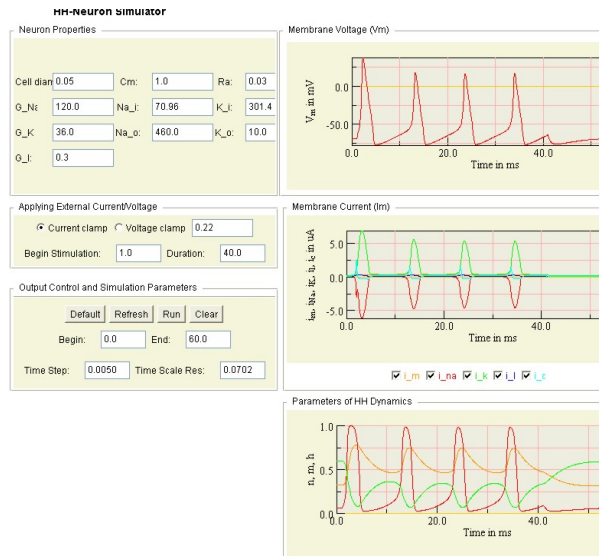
HH-Neuron Simulator

Neuron Properties

Cell diam 0.05 Cm: 1.0 Ra: 0.03

G_Na 120.0 Na_i: 70.96 K_i: 301.4

G_K 36.0 Na_o: 460.0 K_o: 10.0

G_l: 0.3

Applying External Current/Voltage

Current clamp Voltage clamp 0.22

Begin Stimulation: 1.0 Duration: 40.0

Output Control and Simulation Parameters

Default Refresh Run Clear

Begin: 0.0 End: 60.0

Time Step: 0.0050 Time Scale Res: 0.0702

Membrane Voltage (Vm)

$V_m$ in mV

0.0

-50.0

0.0 20.0 40.0

Time in ms

Membrane Current (Im)

$i_m, i_{Na}, i_K, i_l, i_c$ in uA

5.0

0.0

-5.0

0.0 20.0 40.0

Time in ms

i_m i_na i_k i_l i_c

Parameters of HH Dynamics

n, m, h

1.0

0.5

0.0

0.0 20.0 40.0

Time in ms